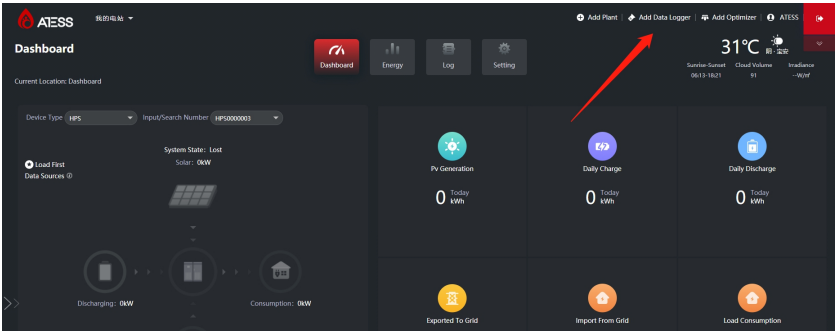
ATESS 我的电站

Add Plant | Add Data Logger | Add Optimizer | ATESS

Dashboard

Dashboard Energy Log Setting

31℃ 阴-温度

Sunrise-Sunset 06:13-18:21 Cloud Volume 91 Irradiance --W/㎡

Current Location: Dashboard

Device Type HPS Input/Search Number HPS0000003

System State: Lost
Solar: 0kW

Load First
Data Sources

Discharging: 0kW

Consumption: 0kW

Pv Generation
0 Today kWh

Daily Charge
0 Today kWh

Daily Discharge
0 Today kWh

Exported To Grid

Import From Grid

Load Consumption